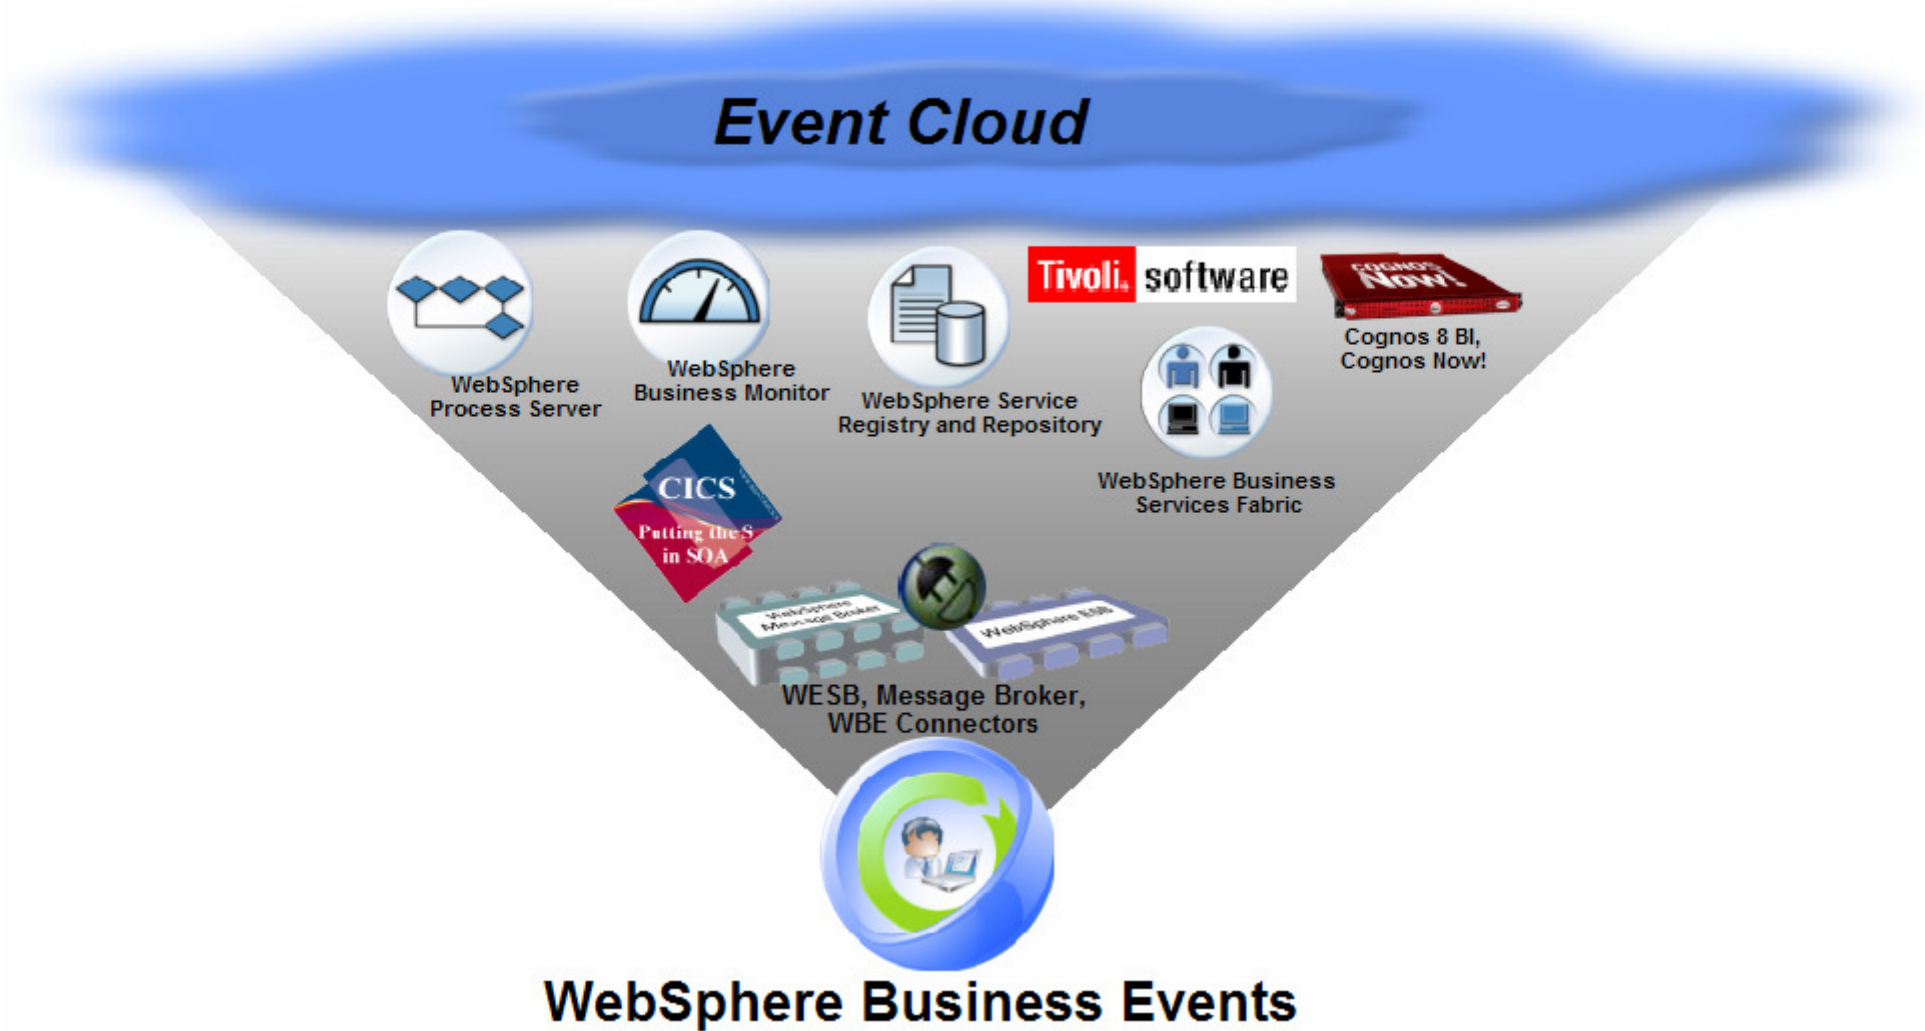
Event Cloud

WebSphere Process Server

WebSphere Business Monitor

WebSphere Service Registry and Repository

Tivoli. software

COGNOS Now!

Cognos 8 BI, Cognos Now!

WebSphere Business Services Fabric

CICS

Putting the S in SOA

WebSphere Message Broker

WebSphere ESB

WESB, Message Broker, WBE Connectors

WebSphere Business Events